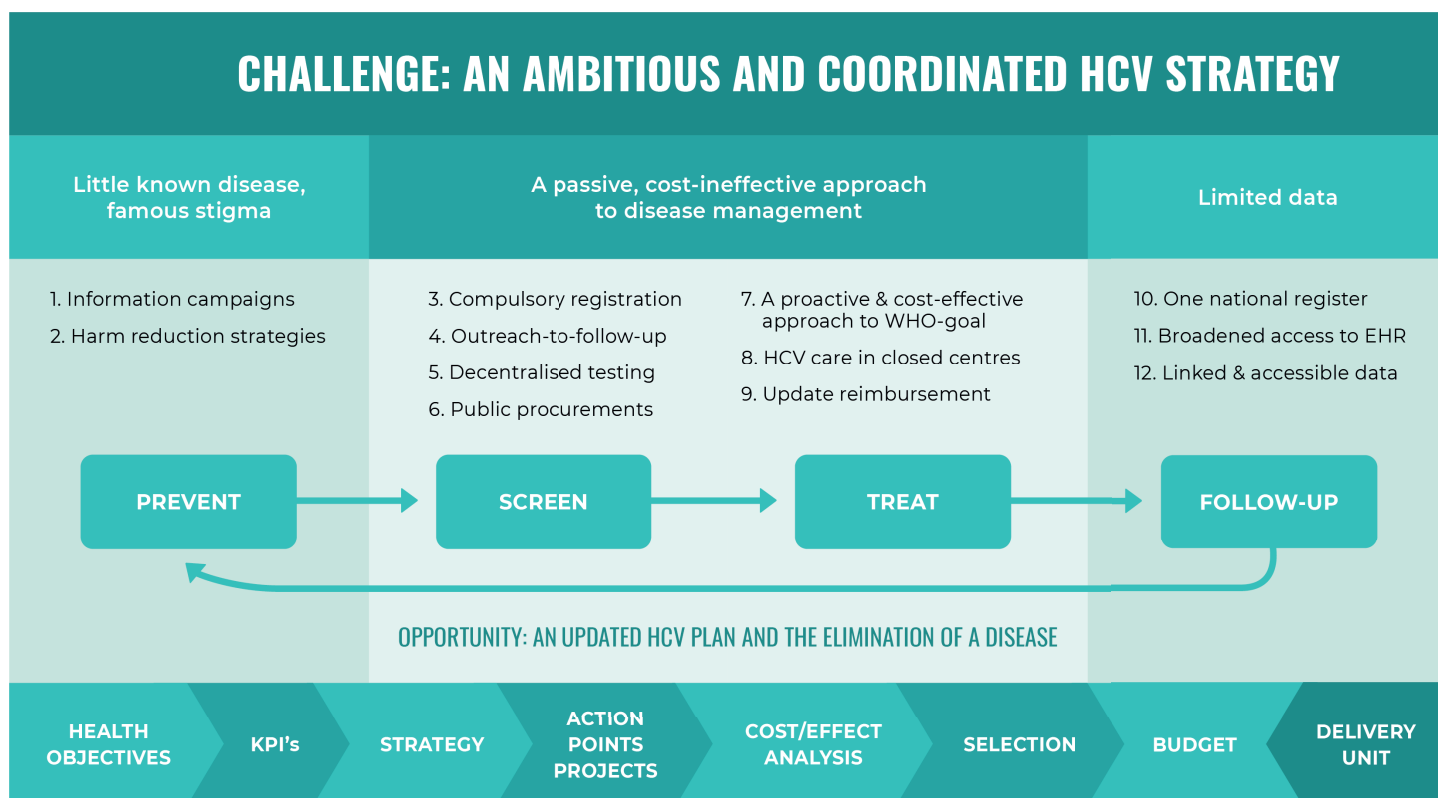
CHALLENGE: AN AMBITIOUS AND COORDINATED HCV STRATEGY

Little known disease, famous stigma

A passive, cost-ineffective approach to disease management

Limited data

1. Information campaigns
2. Harm reduction strategies

3. Compulsory registration
4. Outreach-to-follow-up
5. Decentralised testing
6. Public procurements

7. A proactive & cost-effective approach to WHO-goal
8. HCV care in closed centres
9. Update reimbursement

10. One national register
11. Broadened access to EHR
12. Linked & accessible data

PREVENT

SCREEN

TREAT

FOLLOW-UP

OPPORTUNITY: AN UPDATED HCV PLAN AND THE ELIMINATION OF A DISEASE

HEALTH OBJECTIVES

KPI's

STRATEGY

ACTION POINTS PROJECTS

COST/EFFECT ANALYSIS

SELECTION

BUDGET

DELIVERY UNIT